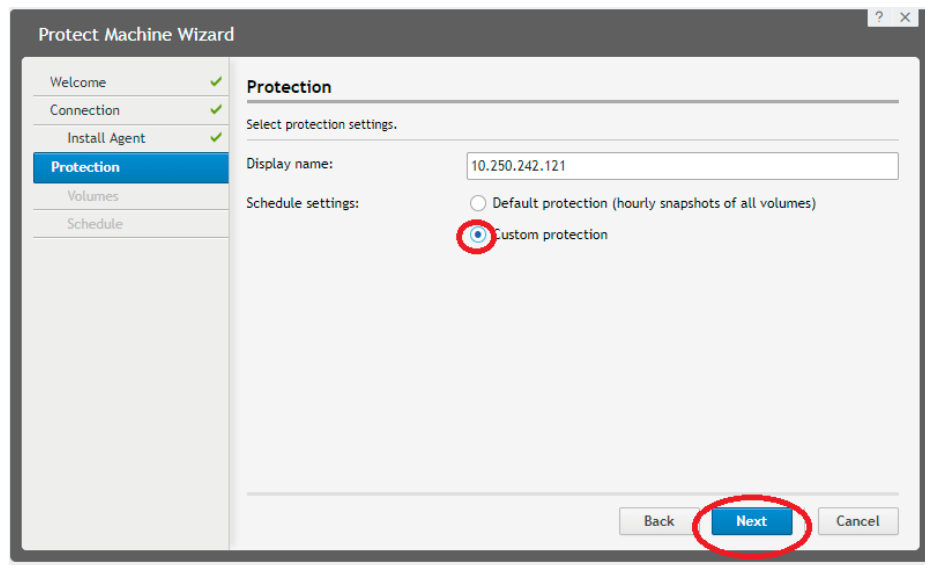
Protect Machine Wizard

? X

Welcome
Connection
Install Agent
Protection
Volumes
Schedule

Protection

Select protection settings.

Display name: 10.250.242.121

Schedule settings: Default protection (hourly snapshots of all volumes)

Custom protection

Back Next Cancel